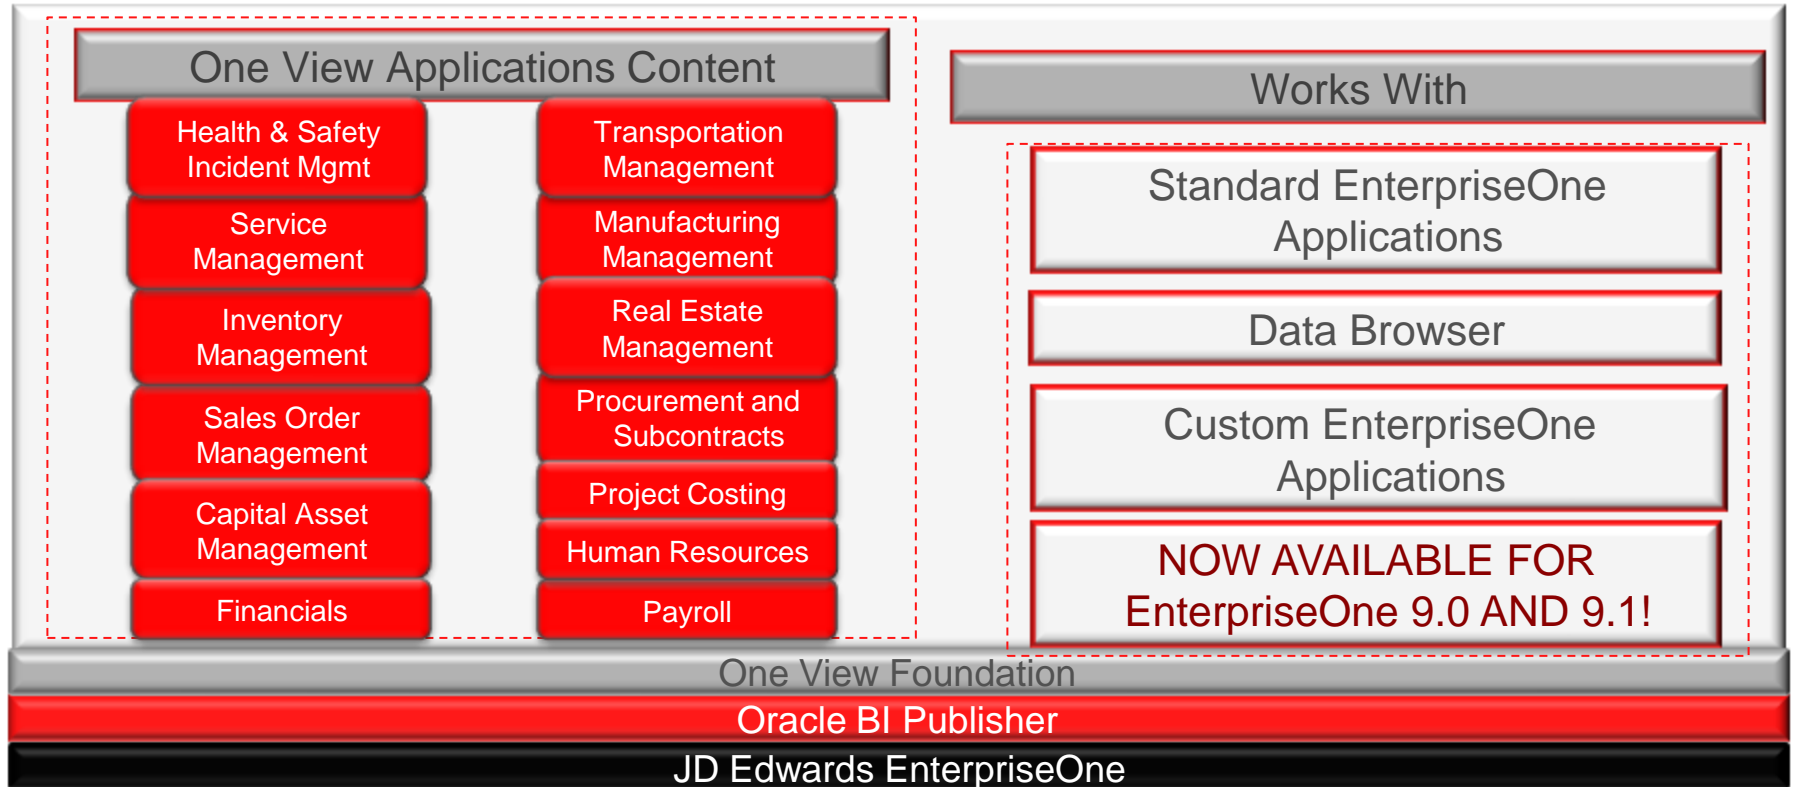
One View Applications Content

Health & Safety Incident Mgmt

Service Management

Inventory Management

Sales Order Management

Capital Asset Management

Financials

Transportation Management

Manufacturing Management

Real Estate Management

Procurement and Subcontracts

Project Costing

Human Resources

Payroll

Works With

Standard EnterpriseOne Applications

Data Browser

Custom EnterpriseOne Applications

NOW AVAILABLE FOR EnterpriseOne 9.0 AND 9.1!

One View Foundation

Oracle BI Publisher

JD Edwards EnterpriseOne